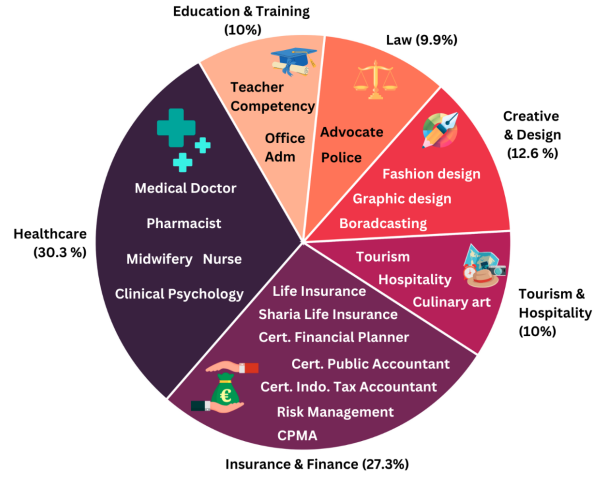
Education & Training (10%)

Law (9.9%)

Creative & Design (12.6 %)

Teacher Competency

Office Adm

Advocate

Police

Fashion design

Graphic design

Boradcasting

Healthcare (30.3 %)

Medical Doctor

Pharmacist

Midwifery Nurse

Clinical Psychology

Tourism

Hospitality

Culinary art

Tourism & Hospitality (10%)

Life Insurance

Sharia Life Insurance

Cert. Financial Planner

Cert. Public Accountant

Cert. Indo. Tax Accountant

Risk Management

CPMA

Insurance & Finance (27.3%)